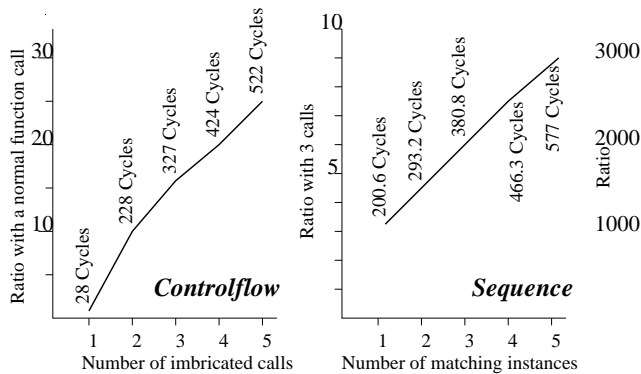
30
20
10
Ratio with a normal function call
28 Cycles
228 Cycles
327 Cycles
424 Cycles
522 Cycles
Controlflow
1 2 3 4 5
Number of imbricated calls

10
5
Ratio with 3 calls
200.6 Cycles
293.2 Cycles
380.8 Cycles
466.3 Cycles
577 Cycles
Sequence
1 2 3 4 5
Number of matching instances

3000
2000
1000
Ratio